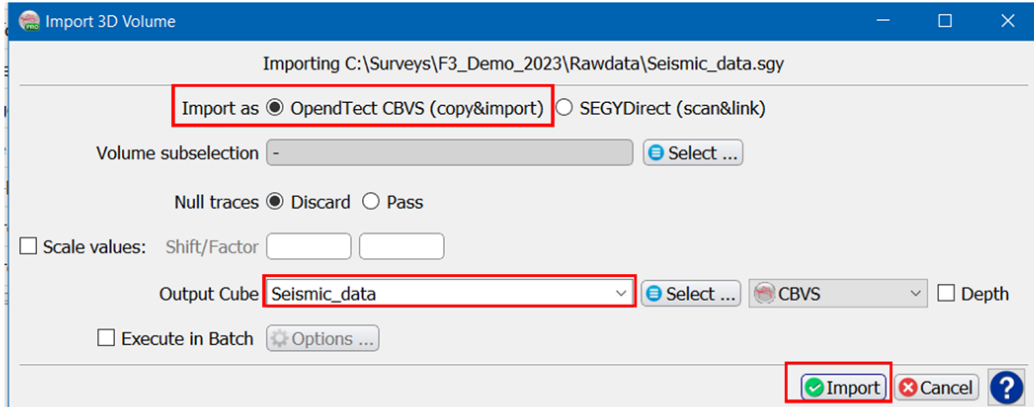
Import 3D Volume

Importing C:\Surveys\F3_Demo_2023\Rawdata\Seismic_data.sgy

Import as OpendTect CBVS (copy&import) SEGYDirect (scan&link)

Volume subselection - Select ...

Null traces Discard Pass

Scale values: Shift/Factor

Output Cube Seismic_data Select ... CBVS Depth

Execute in Batch Options ...

Import Cancel ?